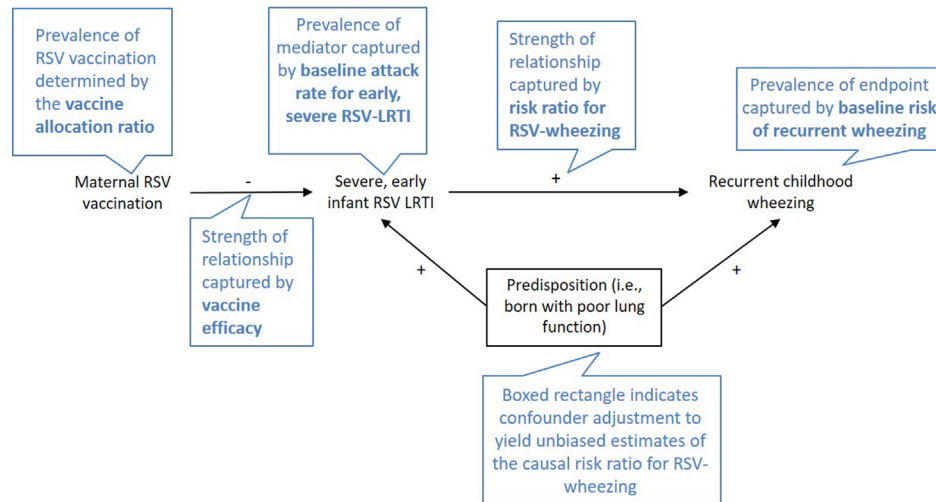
Prevalence of RSV vaccination determined by the vaccine allocation ratio

Prevalence of mediator captured by baseline attack rate for early, severe RSV-LRTI

Strength of relationship captured by risk ratio for RSV-wheezing

Prevalence of endpoint captured by baseline risk of recurrent wheezing

Maternal RSV vaccination

-

Severe, early infant RSV LRTI

+

Recurrent childhood wheezing

Strength of relationship captured by vaccine efficacy

+

Predisposition (i.e., born with poor lung function)

+

Boxed rectangle indicates confounder adjustment to yield unbiased estimates of the causal risk ratio for RSV-wheezing